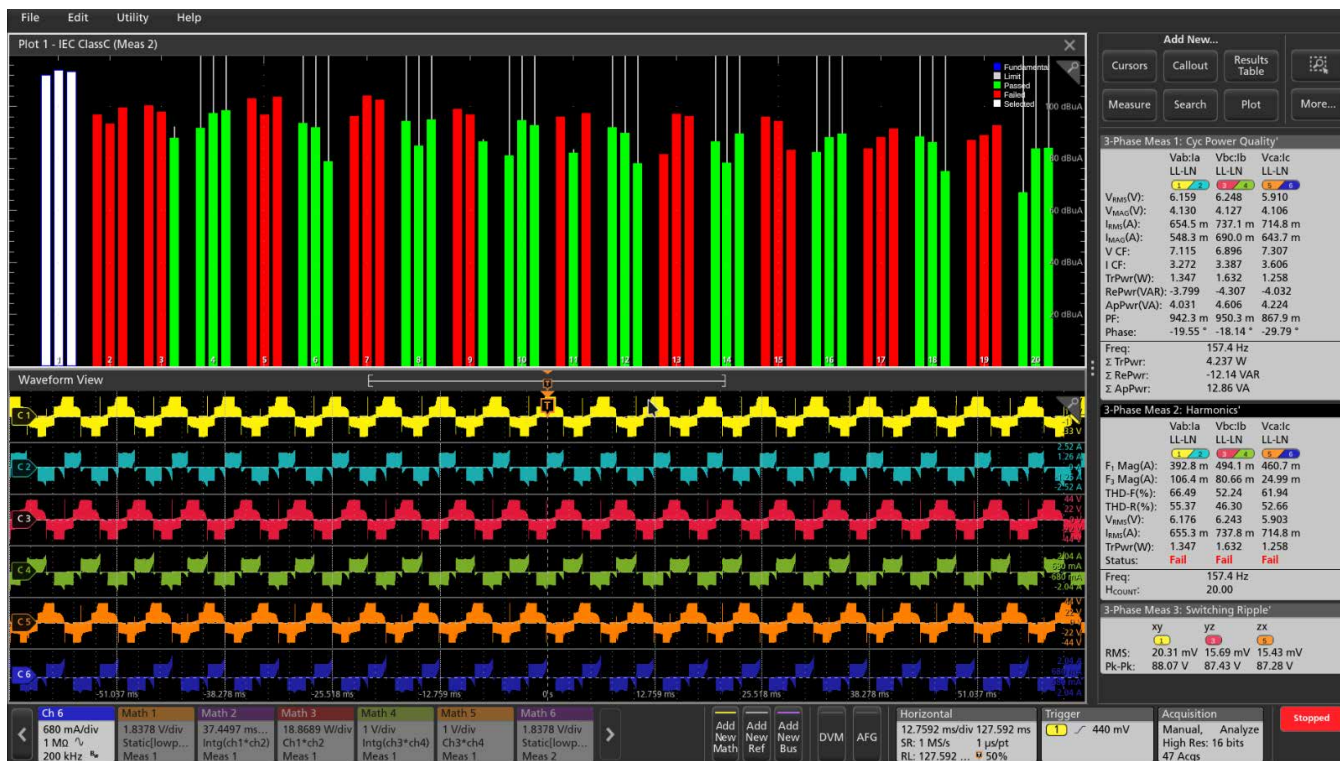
File Edit Utility Help

Plot 1 - IEC ClassC (Meas 2)

Fundamental
Limit
Passed
Failed
Selected

100 dBuA
80 dBuA
60 dBuA
40 dBuA
20 dBuA

1 2 3 4 5 6 7 8 9 10 11 12 13 14 15 16 17 18 19 20

Waveform View

C1
C2
C3
C4
C5
C6

33 V
2.52 A
1.26 A
-2.52 A
44 V
22 V
2.04 A
680 mA
-680 mA
-2.04 A
44 V
22 V
0 V
-22 V
-44 V
2.04 A
-2.04 A

-51.037 ms -38.278 ms -25.518 ms -12.759 ms 0 s 12.759 ms 25.518 ms 38.278 ms 51.037 ms

Add New...
Cursors Callout Results Table
Measure Search Plot More...

3-Phase Meas 1: Cyc Power Quality'

| | Vab:Ia LL-LN | Vbc:Ib LL-LN | Vca:Ic LL-LN |
|---|---|---|---|
| | 1 2 | 3 4 | 5 6 |
| $V_{RMS}$(V): | 6.159 | 6.248 | 5.910 |
| $V_{MAG}$(V): | 4.130 | 4.127 | 4.106 |
| $I_{RMS}$(A): | 654.5 m | 737.1 m | 714.8 m |
| $I_{MAG}$(A): | 548.3 m | 690.0 m | 643.7 m |
| V CF: | 7.115 | 6.896 | 7.307 |
| I CF: | 3.272 | 3.387 | 3.606 |
| TrPwr(W): | 1.347 | 1.632 | 1.258 |
| RePwr(VAR): | -3.799 | -4.307 | -4.032 |
| ApPwr(VA): | 4.031 | 4.606 | 4.224 |
| PF: | 942.3 m | 950.3 m | 867.9 m |
| Phase: | -19.55 ° | -18.14 ° | -29.79 ° |

Freq: 157.4 Hz
Σ TrPwr: 4.237 W
Σ RePwr: -12.14 VAR
Σ ApPwr: 12.86 VA

3-Phase Meas 2: Harmonics'

| | Vab:Ia LL-LN | Vbc:Ib LL-LN | Vca:Ic LL-LN |
|---|---|---|---|
| | 1 2 | 3 4 | 5 6 |
| $F_1$ Mag(A): | 392.8 m | 494.1 m | 460.7 m |
| $F_3$ Mag(A): | 106.4 m | 80.66 m | 24.99 m |
| THD-F(%): | 66.49 | 52.24 | 61.94 |
| THD-R(%): | 55.37 | 46.30 | 52.66 |
| $V_{RMS}$(V): | 6.176 | 6.243 | 5.903 |
| $I_{RMS}$(A): | 655.3 m | 737.8 m | 714.8 m |
| TrPwr(W): | 1.347 | 1.632 | 1.258 |
| Status: | Fail | Fail | Fail |

Freq: 157.4 Hz
$H_{COUNT}$: 20.00

3-Phase Meas 3: Switching Ripple'

| | xy | yz | zx |
|---|---|---|---|
| | 1 | 3 | 5 |
| RMS: | 20.31 mV | 15.69 mV | 15.43 mV |
| Pk-Pk: | 88.07 V | 87.43 V | 87.28 V |

Ch 6 680 mA/div 1 MΩ 200 kHz
Math 1 1.8378 V/div Static[lowp... Meas 1
Math 2 37.4497 ms... Intg(ch1*ch2) Meas 1
Math 3 18.8689 W/div Ch1*ch2 Meas 1
Math 4 1 V/div Intg(ch3*ch4) Meas 1
Math 5 1 V/div Ch3*ch4 Meas 1
Math 6 1.8378 V/div Static[lowp... Meas 2
Add New Math
Add New Ref
Add New Bus
DVM AFG
Horizontal 12.7592 ms/div 127.592 ms SR: 1 MS/s 1 µs/pt RL: 127.592 ... 50%
Trigger 1 440 mV
Acquisition Manual, Analyze High Res: 16 bits 47 Acqs
Stopped